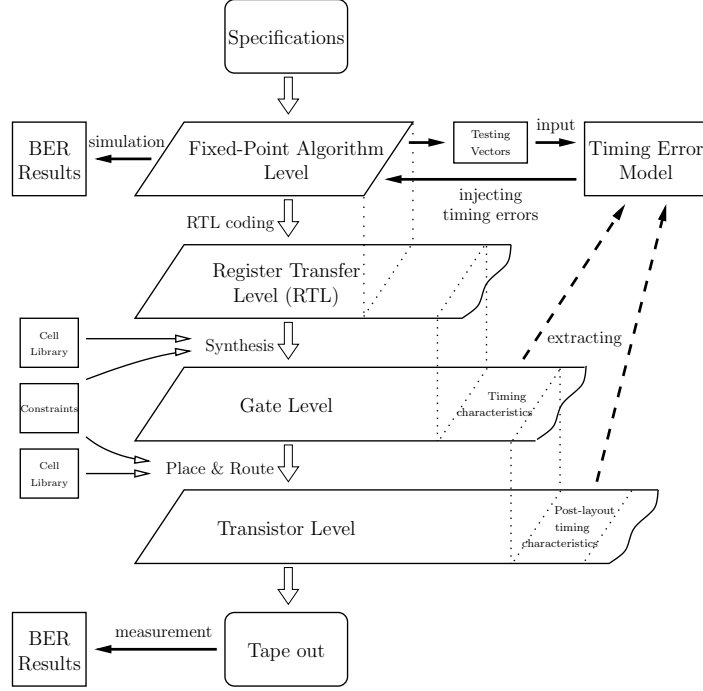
Specifications

BER Results

simulation

Fixed-Point Algorithm Level

Testing Vectors

input

Timing Error Model

injecting timing errors

RTL coding

Register Transfer Level (RTL)

Cell Library

Synthesis

extracting

Constraints

Gate Level

Timing characteristics

Cell Library

Place & Route

Transistor Level

Post-layout timing characteristics

BER Results

measurement

Tape out